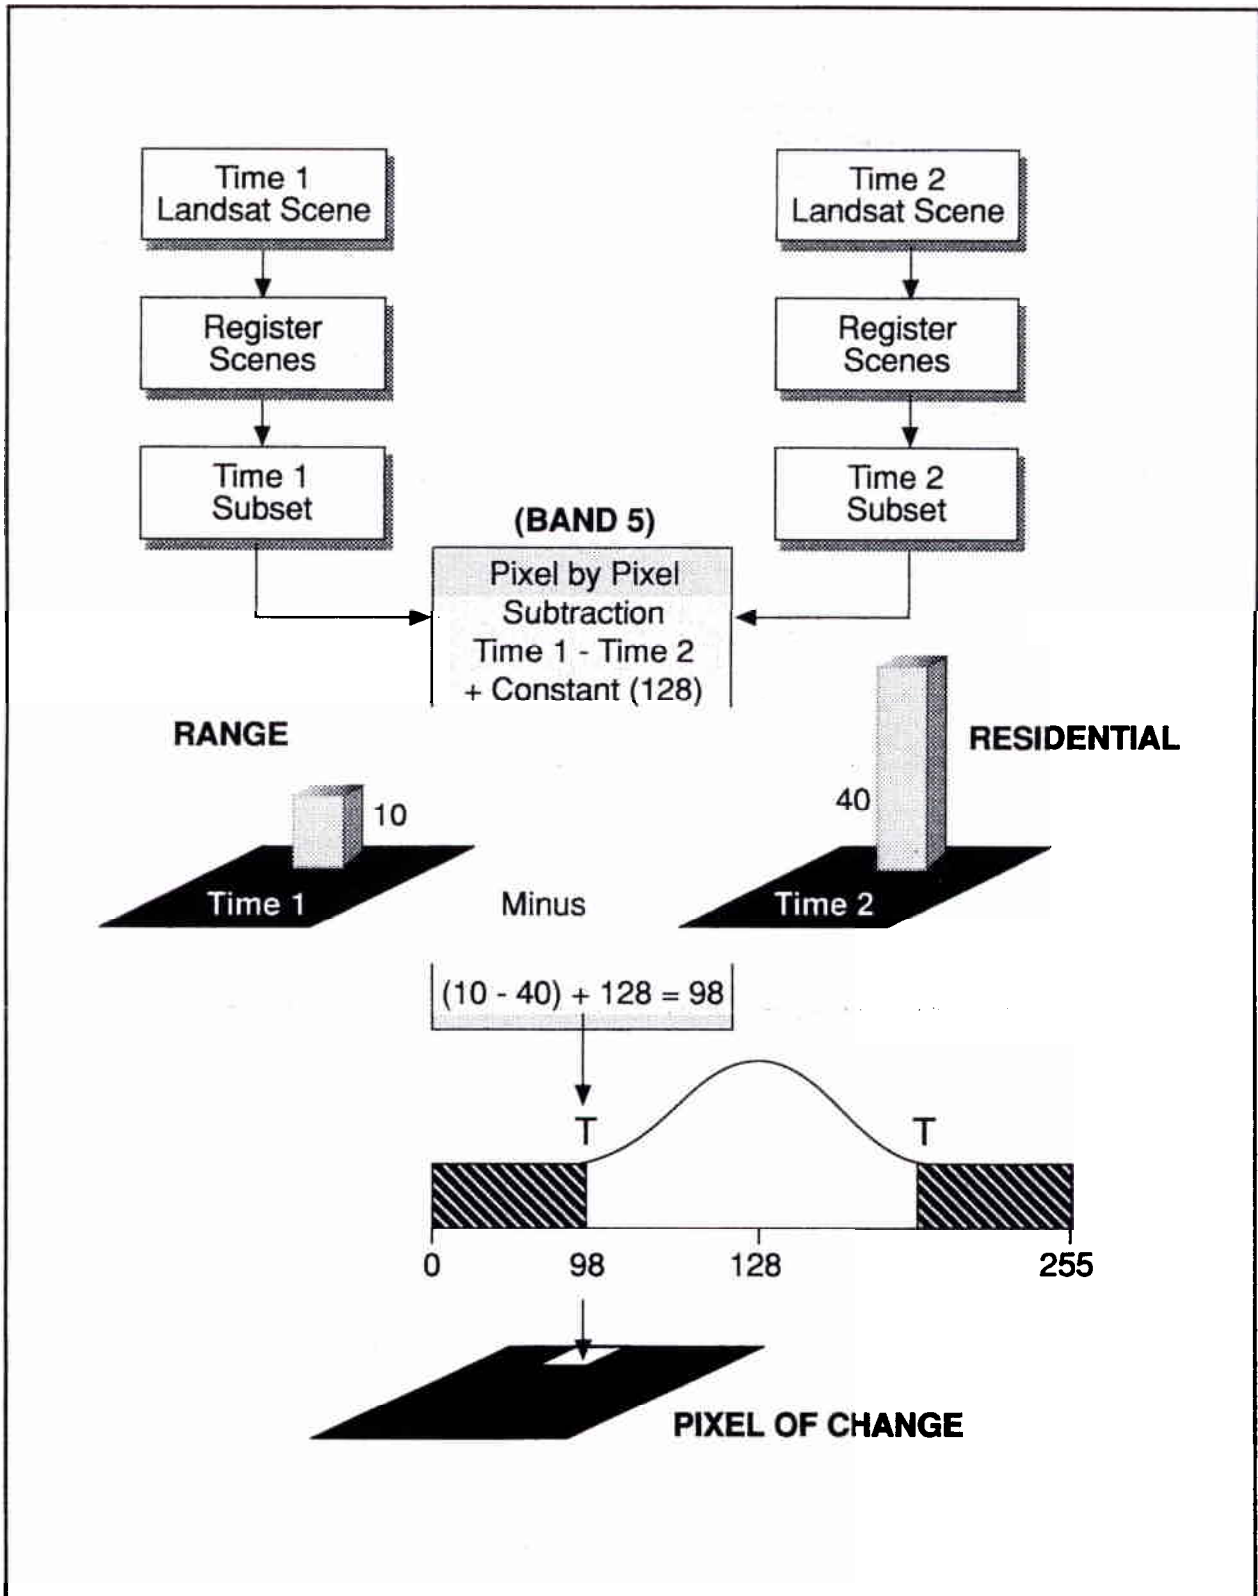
Time 1
Landsat Scene

Register
Scenes

Time 1
Subset

Time 2
Landsat Scene

Register
Scenes

Time 2
Subset

(BAND 5)

Pixel by Pixel
Subtraction
Time 1 - Time 2
+ Constant (128)

RANGE

10

Time 1

Minus

RESIDENTIAL

40

Time 2

(10 - 40) + 128 = 98

T

T

0

98

128

255

PIXEL OF CHANGE